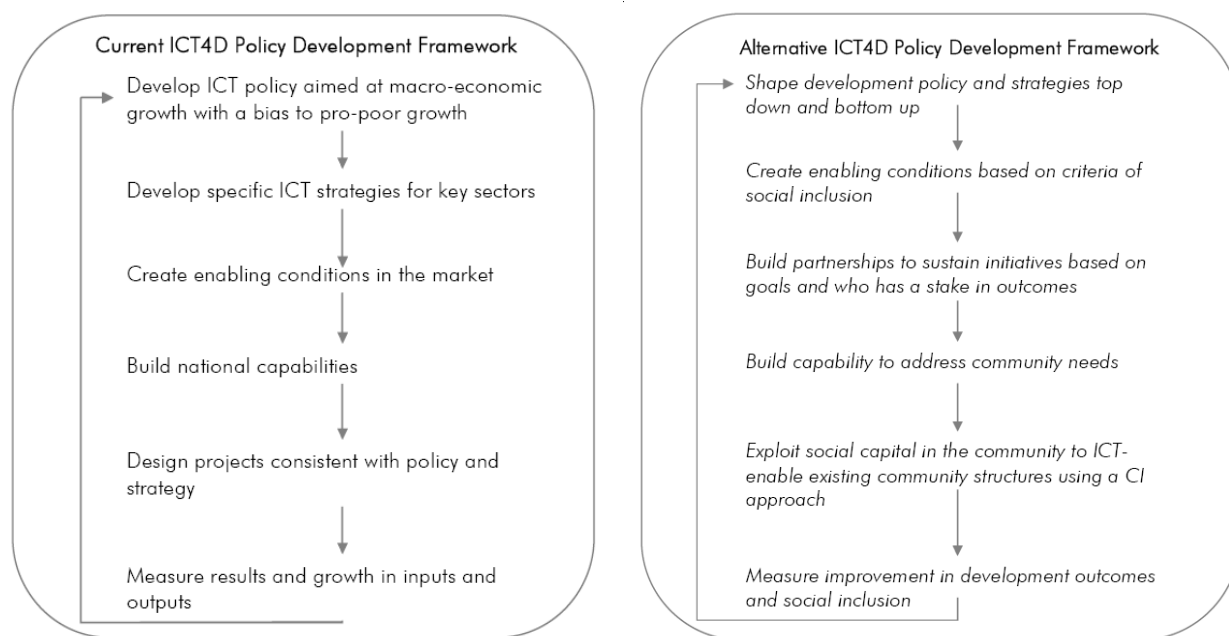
Current ICT4D Policy Development Framework

Develop ICT policy aimed at macro-economic growth with a bias to pro-poor growth

Develop specific ICT strategies for key sectors

Create enabling conditions in the market

Build national capabilities

Design projects consistent with policy and strategy

Measure results and growth in inputs and outputs

Alternative ICT4D Policy Development Framework

Shape development policy and strategies top down and bottom up

Create enabling conditions based on criteria of social inclusion

Build partnerships to sustain initiatives based on goals and who has a stake in outcomes

Build capability to address community needs

Exploit social capital in the community to ICT-enable existing community structures using a CI approach

Measure improvement in development outcomes and social inclusion